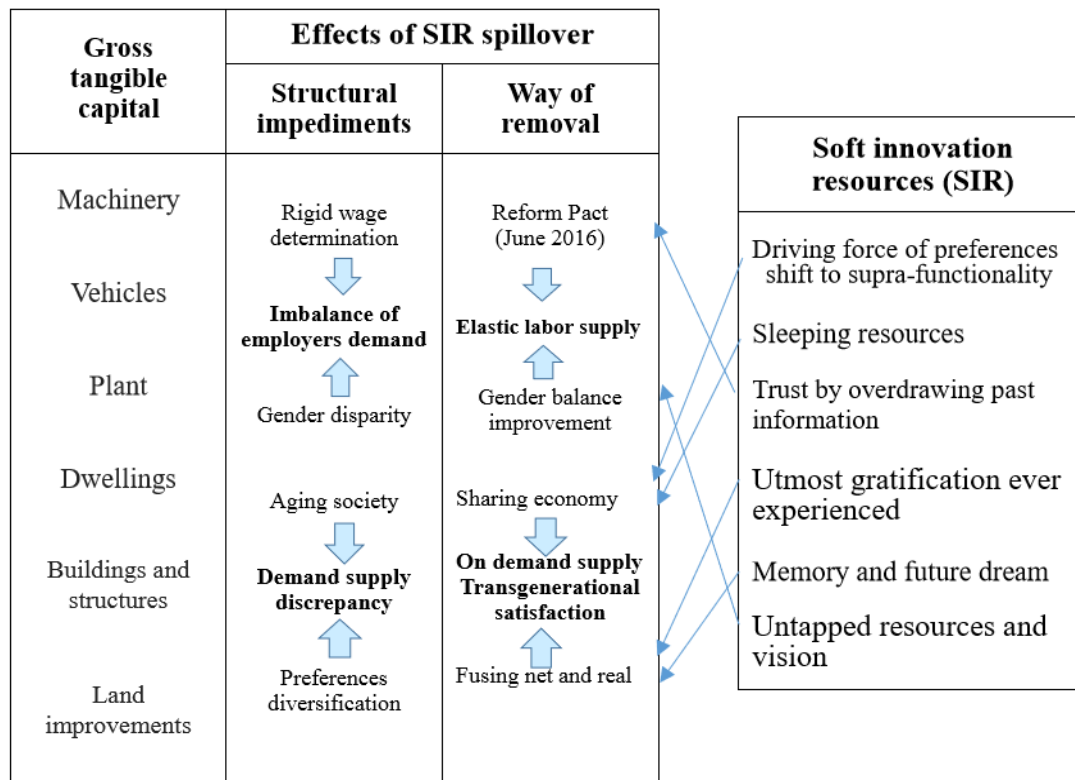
| Gross tangible capital | Effects of SIR spillover | |
|---|---|---|
| | Structural impediments | Way of removal |
| Machinery | Rigid wage determination | Reform Pact (June 2016) |
| Vehicles | Imbalance of employers demand | Elastic labor supply |
| Plant | Gender disparity | Gender balance improvement |
| Dwellings | Aging society | Sharing economy |
| Buildings and structures | Demand supply discrepancy | On demand supply Transgenerational satisfaction |
| Land improvements | Preferences diversification | Fusing net and real |

Soft innovation resources (SIR)

Driving force of preferences shift to supra-functionality

Sleeping resources

Trust by overdrawing past information

Utmost gratification ever experienced

Memory and future dream

Untapped resources and vision